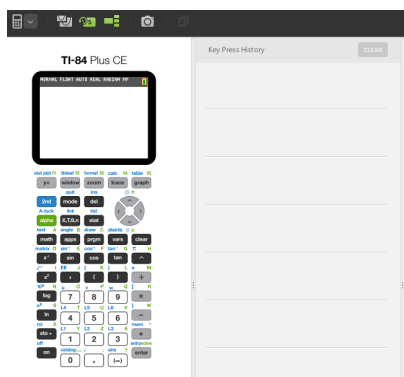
TI-84 Plus CE

NORMAL FLOAT AUTO REAL RADIAN MP

stat plot f1 tblset f2 format f3 calc f4 table f5
y= window zoom trace graph
quit ins
2nd mode del
A-lock link list
alpha X,T,θ,n stat
test A angle B draw C distr D
math apps prgm vars clear
matrix E sin⁻¹ F cos⁻¹ G tan⁻¹ H π I
$x^{-1}$ sin cos tan ^
√ J EE K { L } M e N
$x^2$ , ( ) ÷
10ˣ N u O v P w Q [ R
log 7 8 9 ×
eˣ S L4 T L5 U L6 V ] W
ln 4 5 6 −
rcl X L1 Y L2 Z L3 θ mem "
sto→ 1 2 3 +
off catalog ans entry solve
on 0 . (−) enter

Key Press History
CLEAR